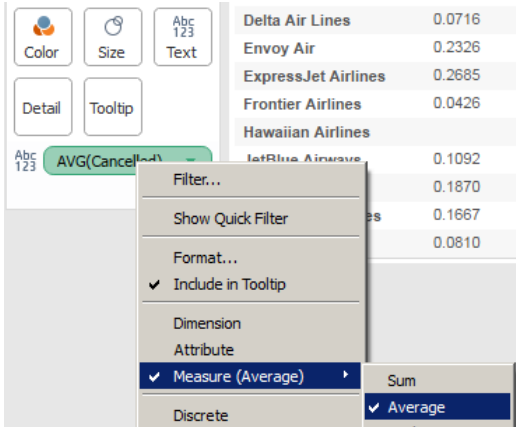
Color Size Abc 123 Text

Detail Tooltip

Abc 123 AVG(Cancelled)

| Delta Air Lines | 0.0716 |
|---|---|
| Envoy Air | 0.2326 |
| ExpressJet Airlines | 0.2685 |
| Frontier Airlines | 0.0426 |
| Hawaiian Airlines | |
| JetBlue Airways | 0.1092 |
| | 0.1870 |
| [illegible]es | 0.1667 |
| | 0.0810 |

Filter...
Show Quick Filter
Format...
✔ Include in Tooltip
Dimension
Attribute
✔ Measure (Average)
Discrete

Sum
✔ Average